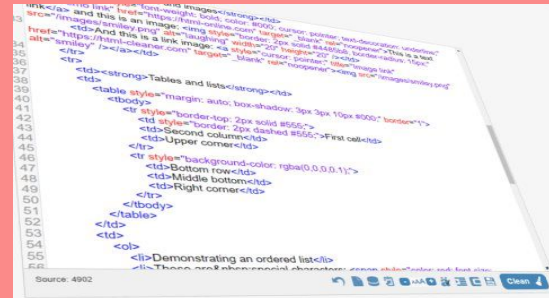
link</a> and this is an image</a> <a style="font-weight: bold; color: #000; cursor: pointer; text-decoration: underline;" src="/images/smiley.png" alt="laughing" width="20" height="20" /></a>
<td>And this is a link image: <a style="cursor: pointer;" title="image link" href="https://html-cleaner.com" target="_blank" rel="noopener"><img src="/images/smiley.png" alt="smiley" /></a></td>
36 </tr>
37
38 <td><strong>Tables and lists</strong></td>
39
40 <table style="margin: auto; box-shadow: 3px 3px 10px #000;" border="1">
41 <tbody>
42 <tr style="border-top: 2px solid #555;">
43 <td style="border: 2px dashed #556;">First cell</td>
44 <td>Second column</td>
45 <td>Upper corner</td>
46 <tr style="background-color: rgba(0,0,0,0.1);">
47 <td>Bottom row</td>
48 <td>Middle bottom</td>
49 <td>Right corner</td>
50 </tr>
51 </tbody>
52 </table>
53 </td>
54 </tr>
55 <ol>
<li>Demonstrating an ordered list</li>
<li>These are&nbsp;special characters: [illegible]
Source: 4902
Clean